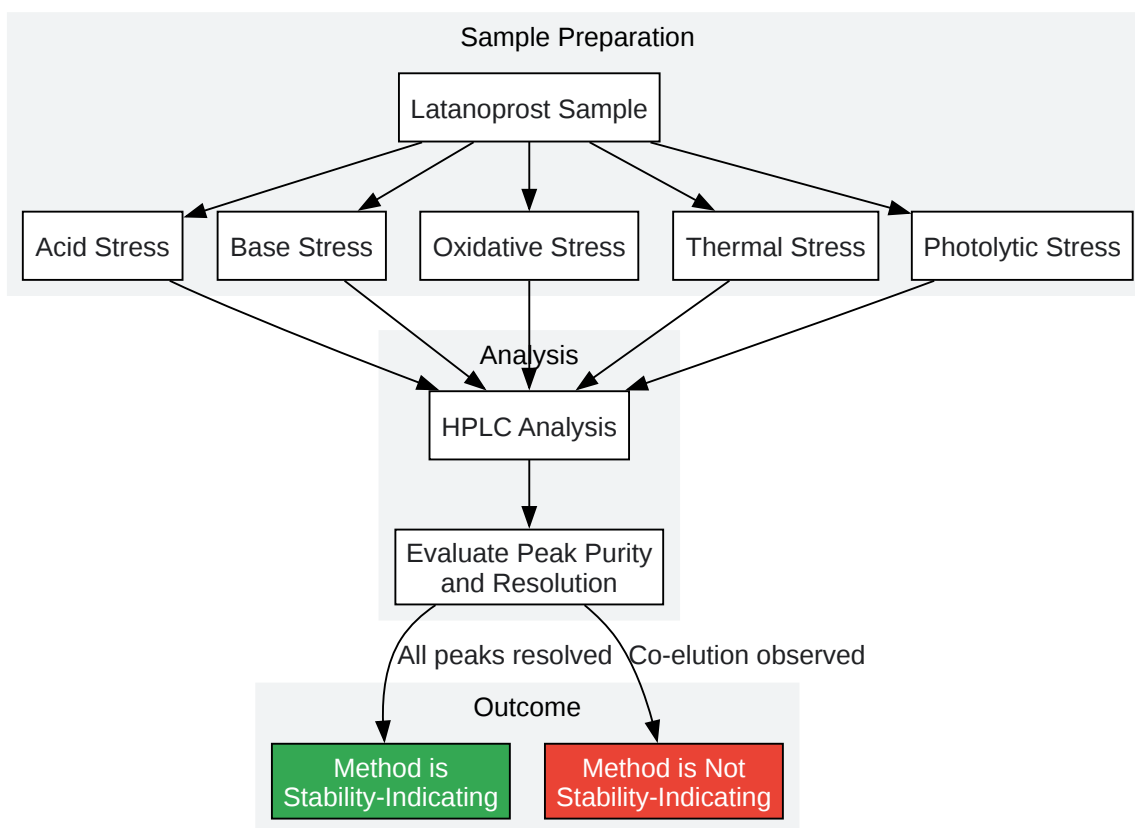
Sample Preparation

Latanoprost Sample

Acid Stress

Base Stress

Oxidative Stress

Thermal Stress

Photolytic Stress

Analysis

HPLC Analysis

Evaluate Peak Purity and Resolution

All peaks resolved

Co-elution observed

Outcome

Method is Stability-Indicating

Method is Not Stability-Indicating